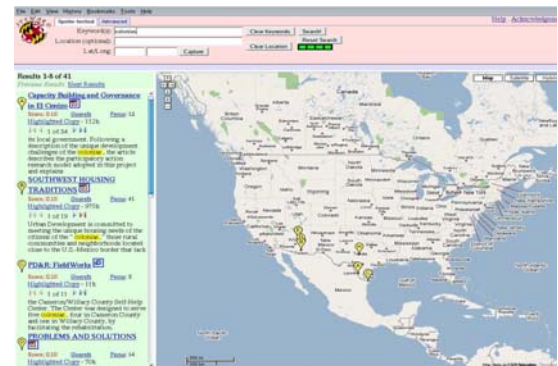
File Edit View History Bookmarks Tools Help

Spatio-textual Advanced

Keyword(s): colonias
Location (optional):
Lat/Long:
Capture
Clear Keywords
Search!
Clear Location
Reset Search

Help · Acknowledgments

Results 1-5 of 41
Previous Results Next Results

Capacity Building and Governance in El Cenizo
Score: 0.10 Geotools Pages: 12
Highlighted Copy - 112k
1 of 54
the local government. Following a description of the unique development challenges of the colonias, the article describes the participatory action research model adopted in this project and explains

SOUTHWEST HOUSING TRADITIONS
Score: 0.10 Geotools Pages: 41
Highlighted Copy - 975k
1 of 19
Urban Development is committed to meeting the unique housing needs of the citizens of the colonias. These rural communities and neighborhoods located close to the U.S.-Mexico border that lack

PD&R: FieldWorks
Score: 0.10 Geotools Pages: 8
Highlighted Copy - 11k
1 of 11
the Cameron/Willacy County Self-Help Center. The Center was designed to serve five colonias, four in Cameron County and one in Willacy County, by facilitating the rehabilitation

PROBLEMS AND SOLUTIONS
Score: 0.10 Geotools Pages: 14
Highlighted Copy - 70k

Map Satellite Hybrid